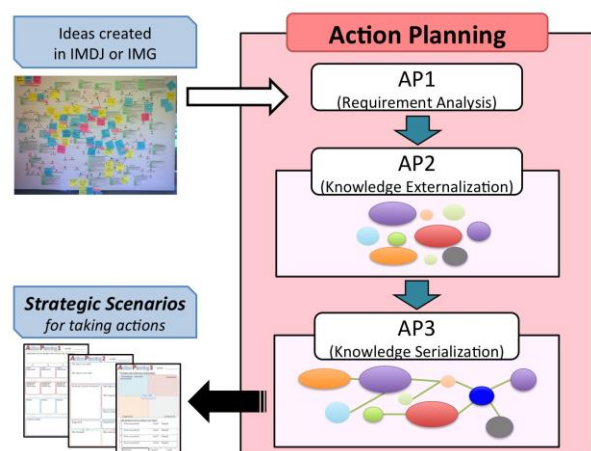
Ideas created in IMDJ or IMG

Action Planning

AP1
(Requirement Analysis)

AP2
(Knowledge Externalization)

AP3
(Knowledge Serialization)

Strategic Scenarios
for taking actions

ActionPlanning1

ActionPlanning2

ActionPlanning3